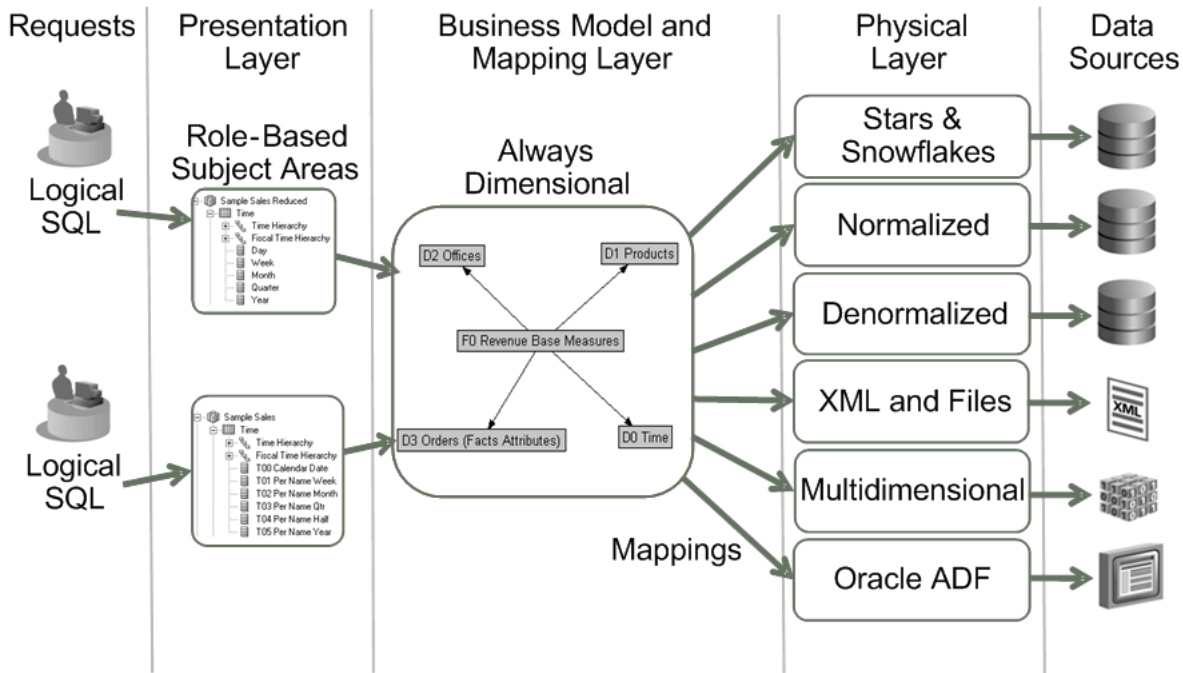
Requests

Presentation Layer

Business Model and Mapping Layer

Physical Layer

Data Sources

Logical SQL

Role-Based Subject Areas

Sample Sales Reduced
Time
Time Hierarchy
Fiscal Time Hierarchy
Day
Week
Month
Quarter
Year

Logical SQL

Sample Sales
Time
Time Hierarchy
Fiscal Time Hierarchy
T00 Calendar Date
T01 Per Name Week
T02 Per Name Month
T03 Per Name Qtr
T04 Per Name Half
T05 Per Name Year

Always Dimensional

D2 Offices

D1 Products

F0 Revenue Base Measures

D3 Orders (Facts Attributes)

D0 Time

Mappings

Stars & Snowflakes

Normalized

Denormalized

XML and Files

Multidimensional

Oracle ADF

XML